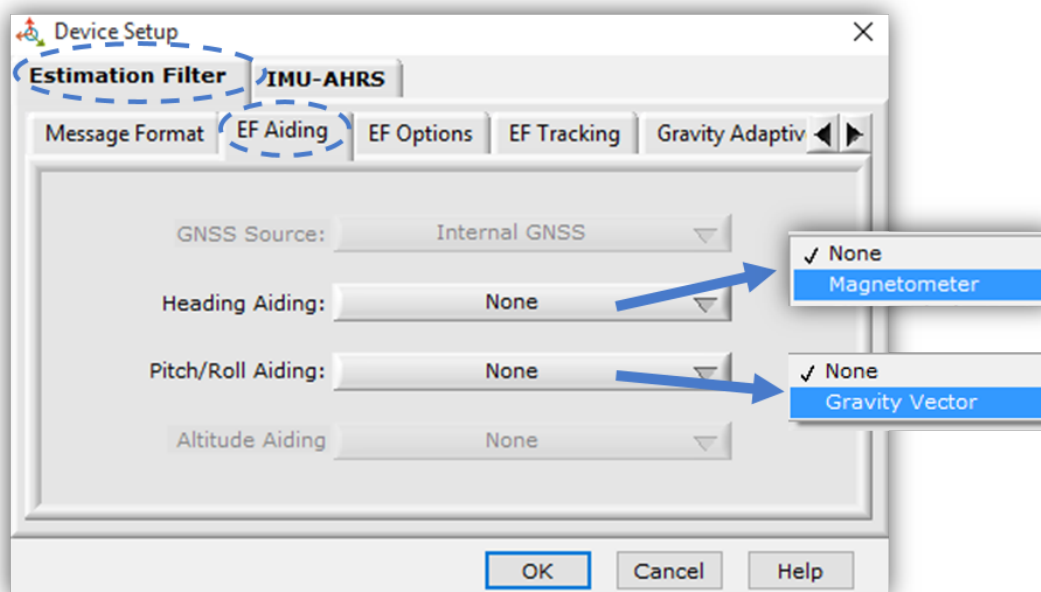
Device Setup

Estimation Filter | IMU-AHRS

Message Format | EF Aiding | EF Options | EF Tracking | Gravity Adaptiv

GNSS Source: Internal GNSS

Heading Aiding: None

Pitch/Roll Aiding: None

Altitude Aiding None

✓ None
Magnetometer

✓ None
Gravity Vector

OK Cancel Help